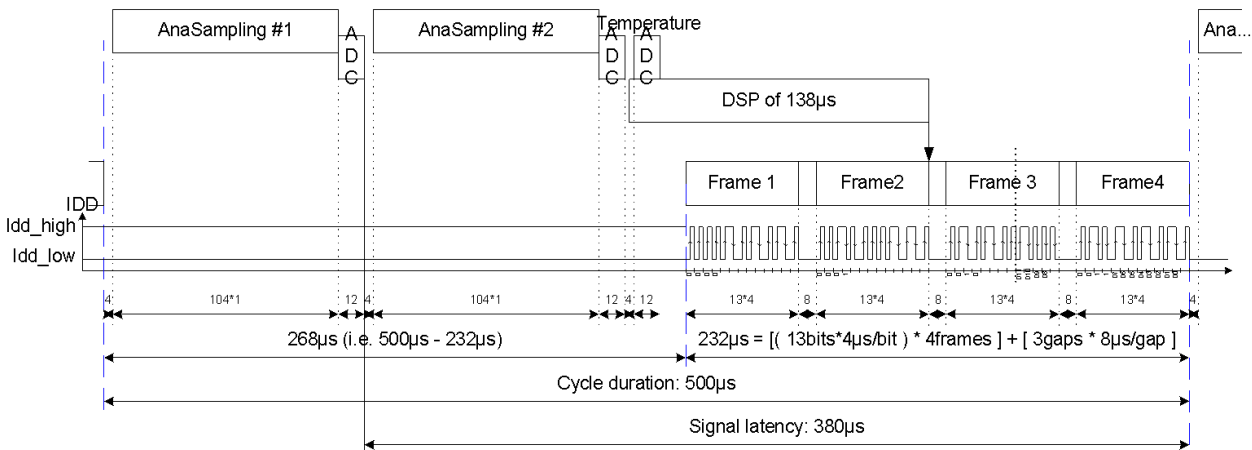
AnaSampling #1

A D C

AnaSampling #2

A D C

Temperature

A D C

Ana...

DSP of 138µs

Frame 1

Frame2

Frame 3

Frame4

IDD

Idd_high

Idd_low

4 104*1 12 4 104*1 12 4 12 13*4 8 13*4 8 13*4 8 13*4 4

268µs (i.e. 500µs - 232µs)

232µs = [( 13bits*4µs/bit ) * 4frames ] + [ 3gaps * 8µs/gap ]

Cycle duration: 500µs

Signal latency: 380µs